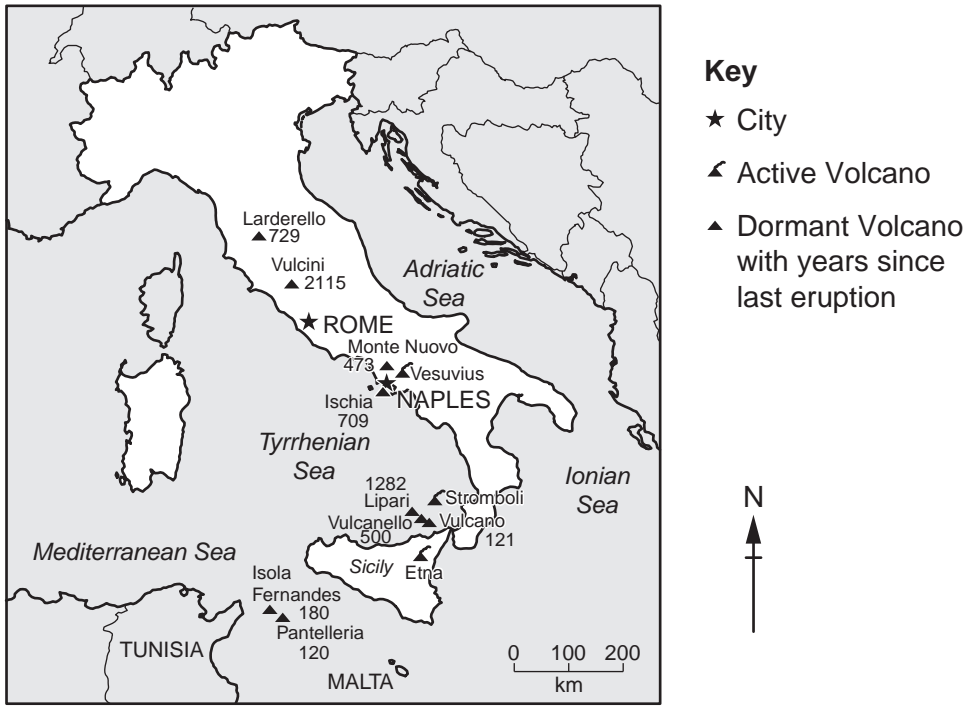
Larderello
729

Vulcini
2115

Adriatic Sea

ROME

Monte Nuovo
473

Vesuvius

Ischia
709

NAPLES

Tyrrhenian Sea

1282
Lipari

Stromboli

Ionian Sea

Vulcanello
500

Vulcano
121

Mediterranean Sea

Sicily

Etna

Isola Fernandes
180

Pantelleria
120

TUNISIA

MALTA

0 100 200
km

Key
★ City
Active Volcano
▲ Dormant Volcano with years since last eruption

N